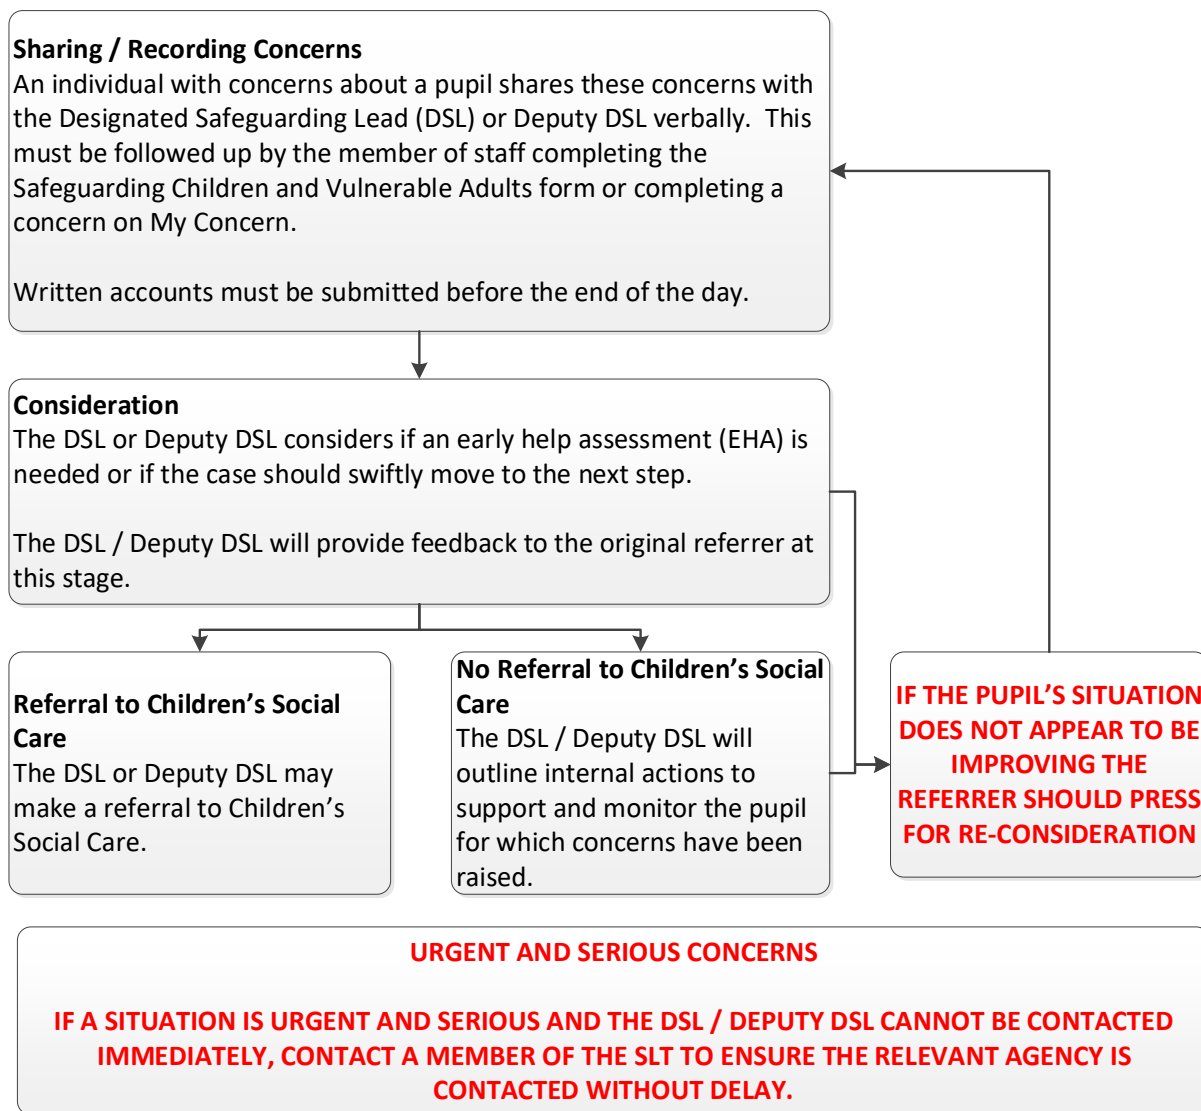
**Sharing / Recording Concerns**
An individual with concerns about a pupil shares these concerns with the Designated Safeguarding Lead (DSL) or Deputy DSL verbally. This must be followed up by the member of staff completing the Safeguarding Children and Vulnerable Adults form or completing a concern on My Concern.

Written accounts must be submitted before the end of the day.

**Consideration**
The DSL or Deputy DSL considers if an early help assessment (EHA) is needed or if the case should swiftly move to the next step.

The DSL / Deputy DSL will provide feedback to the original referrer at this stage.

**Referral to Children's Social Care**
The DSL or Deputy DSL may make a referral to Children's Social Care.

**No Referral to Children's Social Care**
The DSL / Deputy DSL will outline internal actions to support and monitor the pupil for which concerns have been raised.

IF THE PUPIL'S SITUATION DOES NOT APPEAR TO BE IMPROVING THE REFERRER SHOULD PRESS FOR RE-CONSIDERATION

URGENT AND SERIOUS CONCERNS

IF A SITUATION IS URGENT AND SERIOUS AND THE DSL / DEPUTY DSL CANNOT BE CONTACTED IMMEDIATELY, CONTACT A MEMBER OF THE SLT TO ENSURE THE RELEVANT AGENCY IS CONTACTED WITHOUT DELAY.